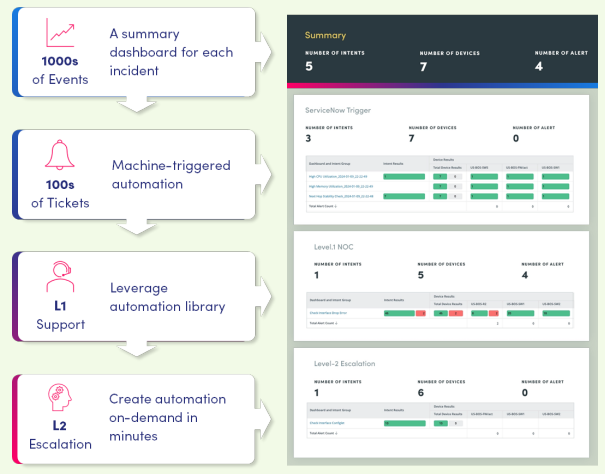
1000s of Events

A summary dashboard for each incident

Summary

NUMBER OF INTENTS
5

NUMBER OF DEVICES
7

NUMBER OF ALERT
4

100s of Tickets

Machine-triggered automation

ServiceNow Trigger

NUMBER OF INTENTS
3

NUMBER OF DEVICES
7

NUMBER OF ALERT
0

L1 Support

Leverage automation library

Level.1 NOC

NUMBER OF INTENTS
1

NUMBER OF DEVICES
5

NUMBER OF ALERT
4

L2 Escalation

Create automation on-demand in minutes

Level-2 Escalation

NUMBER OF INTENTS
1

NUMBER OF DEVICES
6

NUMBER OF ALERT
0